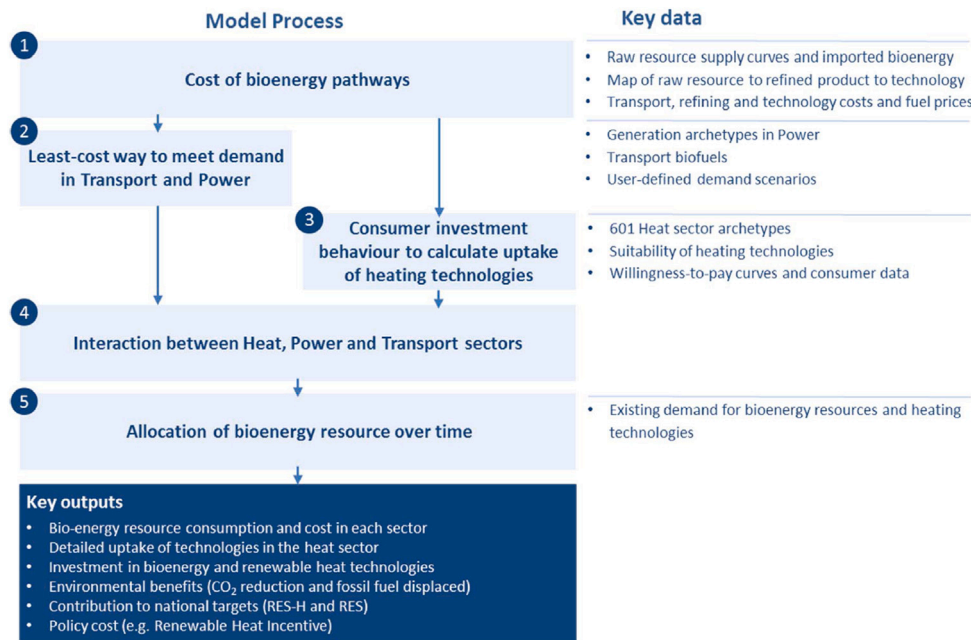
Model Process

Key data

1

Cost of bioenergy pathways

- Raw resource supply curves and imported bioenergy
- Map of raw resource to refined product to technology
- Transport, refining and technology costs and fuel prices

2

Least-cost way to meet demand in Transport and Power

- Generation archetypes in Power
- Transport biofuels
- User-defined demand scenarios

3

Consumer investment behaviour to calculate uptake of heating technologies

- 601 Heat sector archetypes
- Suitability of heating technologies
- Willingness-to-pay curves and consumer data

4

Interaction between Heat, Power and Transport sectors

5

Allocation of bioenergy resource over time

- Existing demand for bioenergy resources and heating technologies

Key outputs
- Bio-energy resource consumption and cost in each sector
- Detailed uptake of technologies in the heat sector
- Investment in bioenergy and renewable heat technologies
- Environmental benefits ($CO_2$ reduction and fossil fuel displaced)
- Contribution to national targets (RES-H and RES)
- Policy cost (e.g. Renewable Heat Incentive)